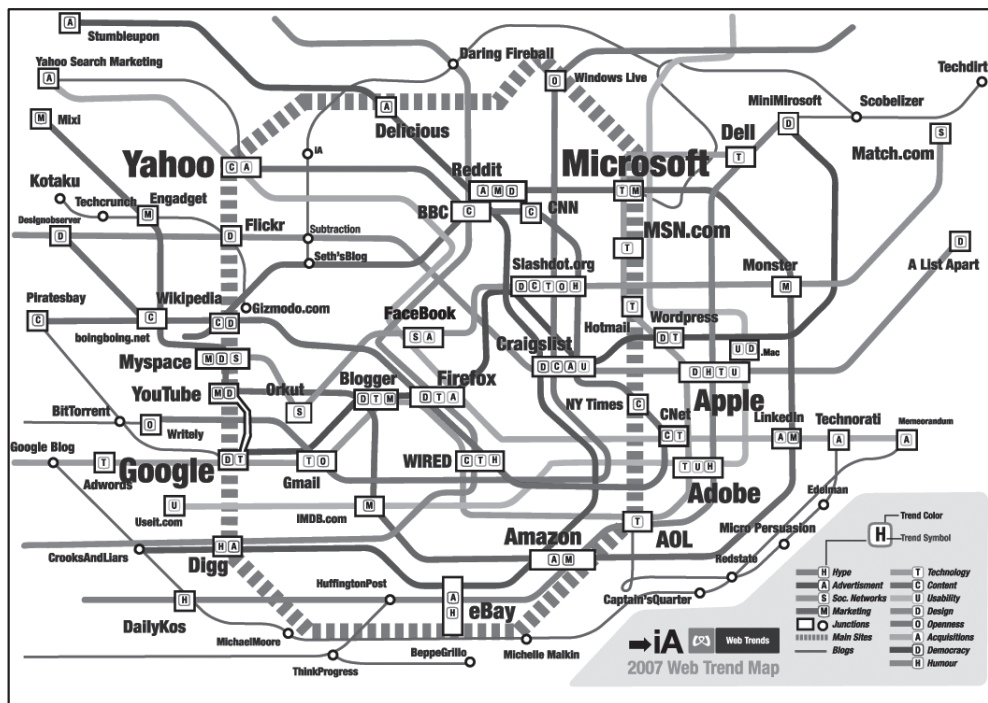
A Stumbleupon

Yahoo Search Marketing A

M Mixi

Kotaku

Techcrunch

Engadget M

Designobserver D

Yahoo C A

iA

Flickr D

Subtraction

Seth'sBlog

Delicious A

Daring Fireball

O Windows Live

Reddit A M D

BBC C

C CNN

Microsoft T M

MSN.com T

MiniMirosoft D

Dell T

Scobelizer

Techdirt

S Match.com

D A List Apart

Monster M

Piratesbay C

Wikipedia C

boingboing.net

C D Gizmodo.com

FaceBook S A

Slashdot.org D C T O H

Hotmail T

Wordpress D T

U D .Mac

Craigslist D C A U

D H T U

Apple

Myspace M D S

YouTube M D

Orkut S

Blogger D T M

Firefox D T A

NY Times C

CNet C T

LinkedIn A M

Technorati A

Memeorandum A

BitTorrent

O Writely

Google Blog

T Adwords

Google D T

T O Gmail

WIRED C T H

T U H

Adobe

U Uselt.com

IMDB.com M

Edelman

Micro Persuasion

Amazon A M

T AOL

Redstate

CrooksAndLiars

H A Digg

HuffingtonPost

A H eBay

H DailyKos

MichaelMoore

ThinkProgress

BeppeGrillo

Michelle Malkin

Captain'sQuarter

H Trend Color
Trend Symbol

H Hype
A Advertisment
S Soc. Networks
M Marketing
Junctions
Main Sites
Blogs

T Technology
C Content
U Usability
D Design
O Openness
A Acquisitions
D Democracy
H Humour

iA Web Trends
2007 Web Trend Map